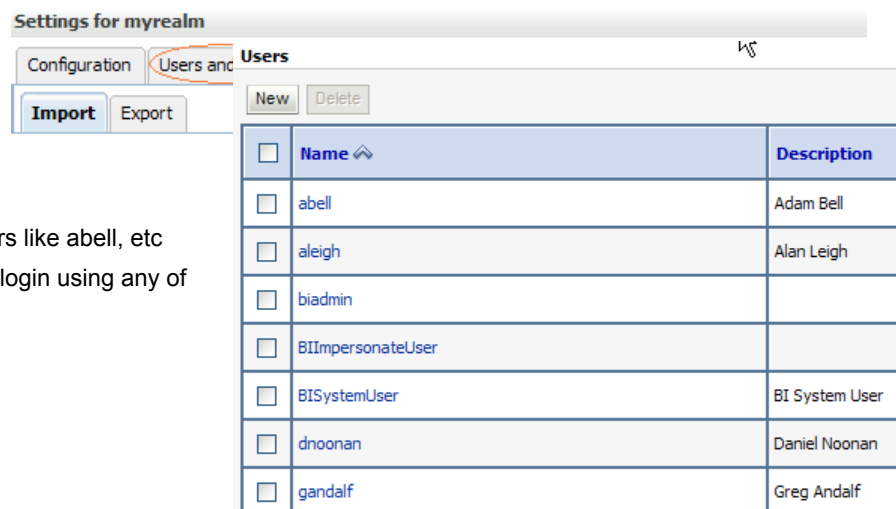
Settings for myrealm

Configuration | Users and

Import | Export

rs like abell, etc

login using any of

Users

New | Delete

| | Name | Description |
|---|---|---|
| | abell | Adam Bell |
| | aleigh | Alan Leigh |
| | biadmin | |
| | BIImpersonateUser | |
| | BISystemUser | BI System User |
| | dnoonan | Daniel Noonan |
| | gandalf | Greg Andalf |